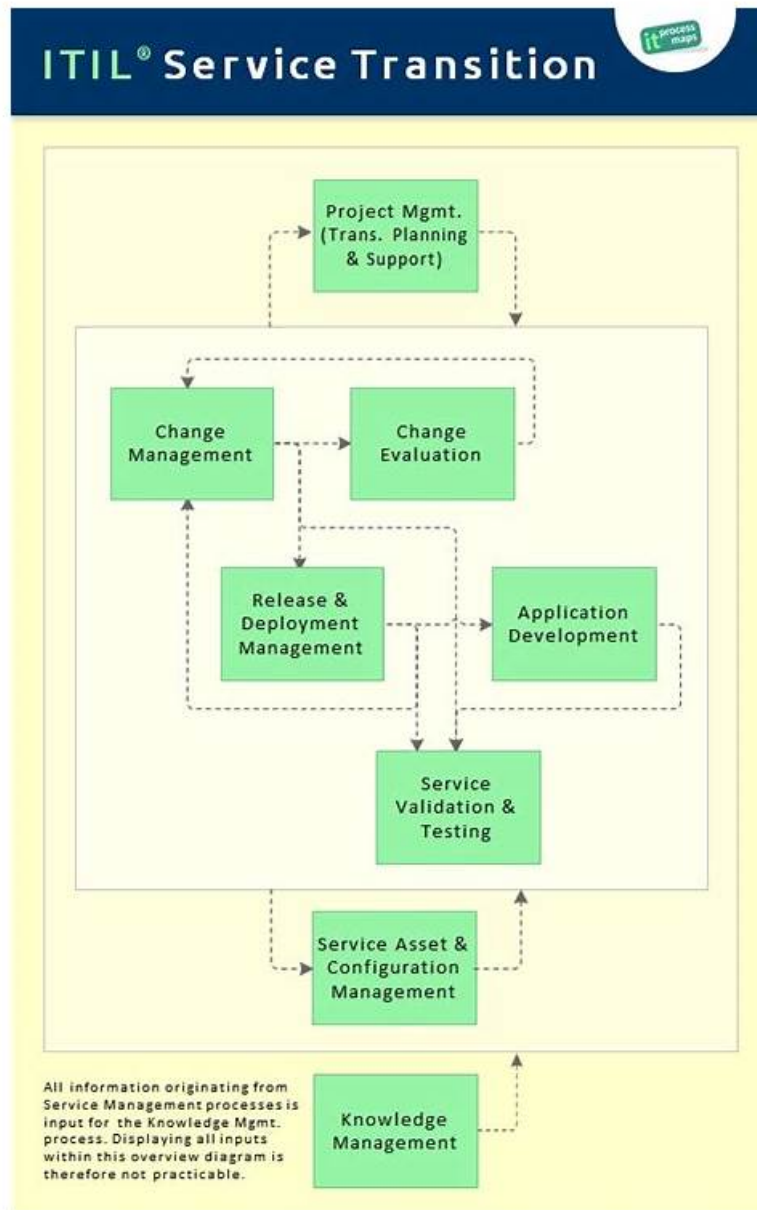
ITIL® Service Transition

it process maps

Project Mgmt. (Trans. Planning & Support)

Change Management

Change Evaluation

Release & Deployment Management

Application Development

Service Validation & Testing

Service Asset & Configuration Management

All information originating from Service Management processes is input for the Knowledge Mgmt. process. Displaying all inputs within this overview diagram is therefore not practicable.

Knowledge Management